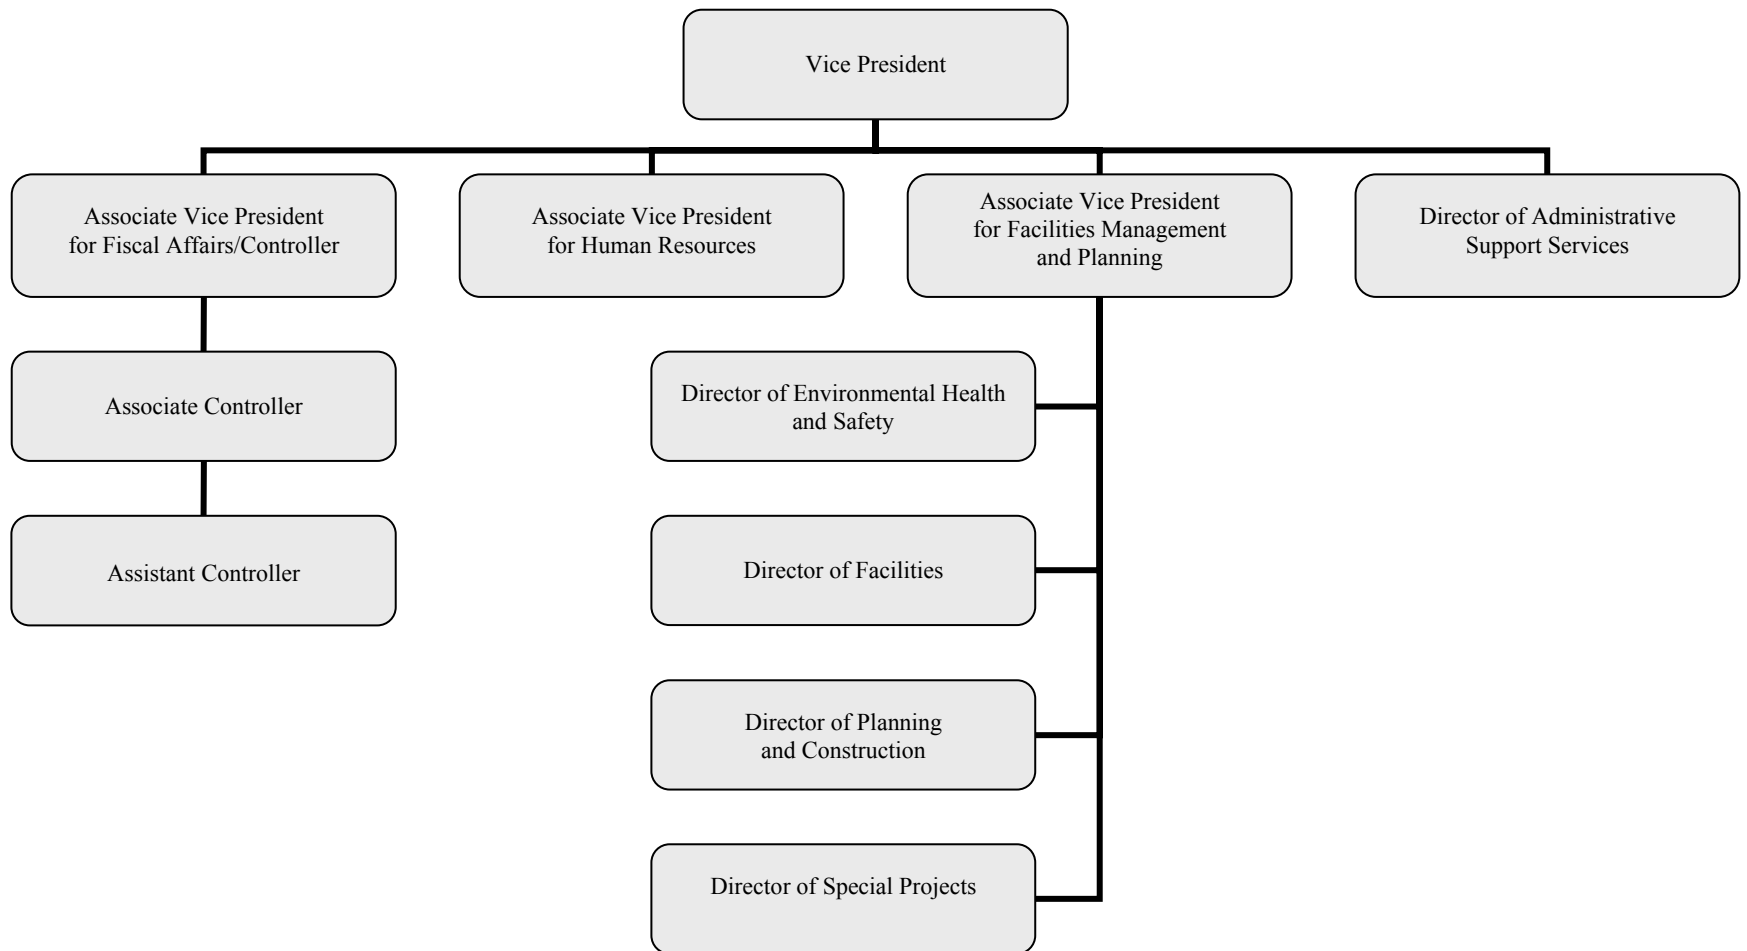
Vice President

Associate Vice President for Fiscal Affairs/Controller

Associate Vice President for Human Resources

Associate Vice President for Facilities Management and Planning

Director of Administrative Support Services

Associate Controller

Assistant Controller

Director of Environmental Health and Safety

Director of Facilities

Director of Planning and Construction

Director of Special Projects